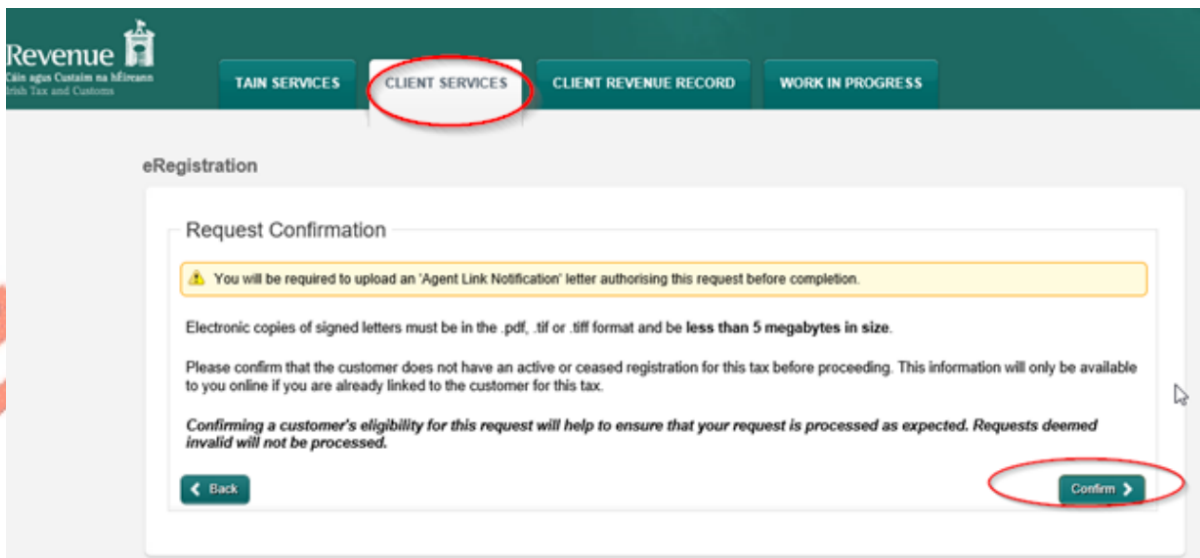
Revenue
Cáin agus Custaim na hÉireann
Irish Tax and Customs

TAIN SERVICES | CLIENT SERVICES | CLIENT REVENUE RECORD | WORK IN PROGRESS

eRegistration

Request Confirmation

You will be required to upload an 'Agent Link Notification' letter authorising this request before completion.

Electronic copies of signed letters must be in the .pdf, .tif or .tiff format and be **less than 5 megabytes in size**.

Please confirm that the customer does not have an active or ceased registration for this tax before proceeding. This information will only be available to you online if you are already linked to the customer for this tax.

***Confirming a customer's eligibility for this request will help to ensure that your request is processed as expected. Requests deemed invalid will not be processed.***

Back

Confirm